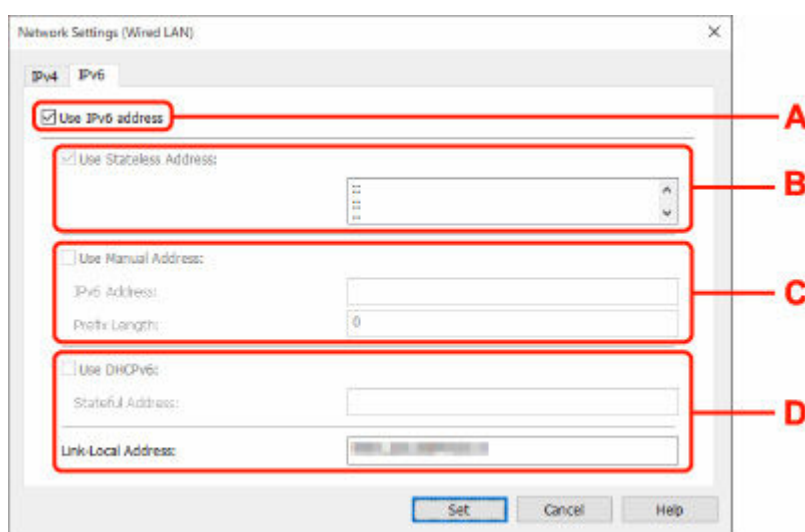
Network Settings (Wired LAN)

×

IPv4 IPv6

Use IPv6 address

A

Use Stateless Address:

::
::
::

B

Use Manual Address:

IPv6 Address:

Prefix Length: 0

C

Use DHCPv6:

Stateful Address:

Link-Local Address: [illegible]

D

Set Cancel Help